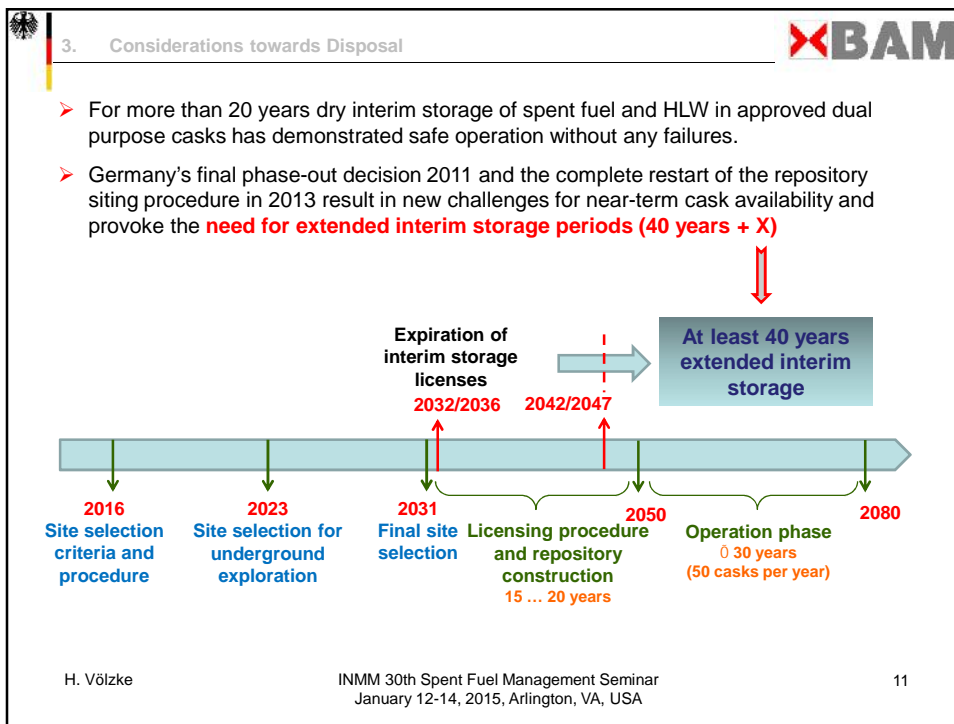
3. Considerations towards Disposal

BAM

➢ For more than 20 years dry interim storage of spent fuel and HLW in approved dual purpose casks has demonstrated safe operation without any failures.

➢ Germany's final phase-out decision 2011 and the complete restart of the repository siting procedure in 2013 result in new challenges for near-term cask availability and provoke the **need for extended interim storage periods (40 years + X)**

Expiration of interim storage licenses

2032/2036

2042/2047

At least 40 years extended interim storage

2016
Site selection criteria and procedure

2023
Site selection for underground exploration

2031
Final site selection

Licensing procedure and repository construction
15 … 20 years

2050

Operation phase
0 30 years
(50 casks per year)

2080

H. Völzke

INMM 30th Spent Fuel Management Seminar
January 12-14, 2015, Arlington, VA, USA

11